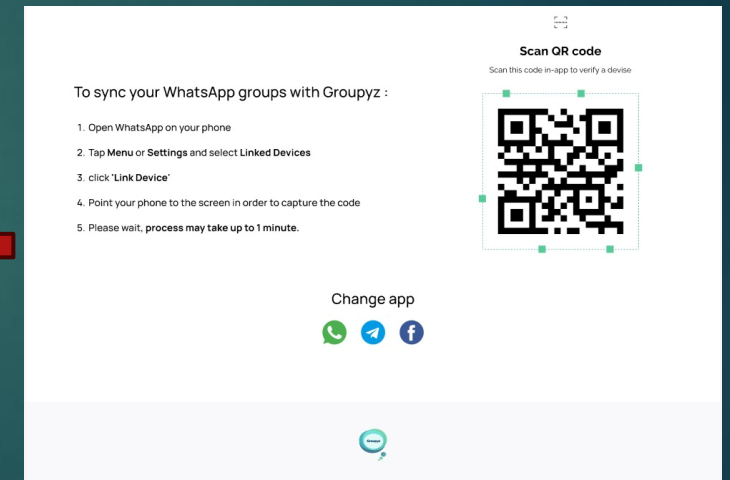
To sync your WhatsApp groups with Groupyz :

1. Open WhatsApp on your phone
2. Tap Menu or Settings and select Linked Devices
3. click 'Link Device'
4. Point your phone to the screen in order to capture the code
5. Please wait, process may take up to 1 minute.

Scan QR code

Scan this code in-app to verify a devise

Change app